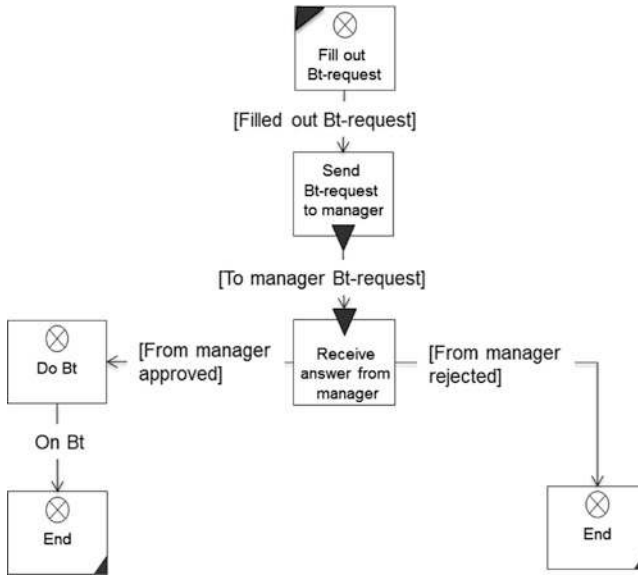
Fill out Bt-request

[Filled out Bt-request]

Send Bt-request to manager

[To manager Bt-request]

Do Bt

[From manager approved]

Receive answer from manager

[From manager rejected]

On Bt

End

End